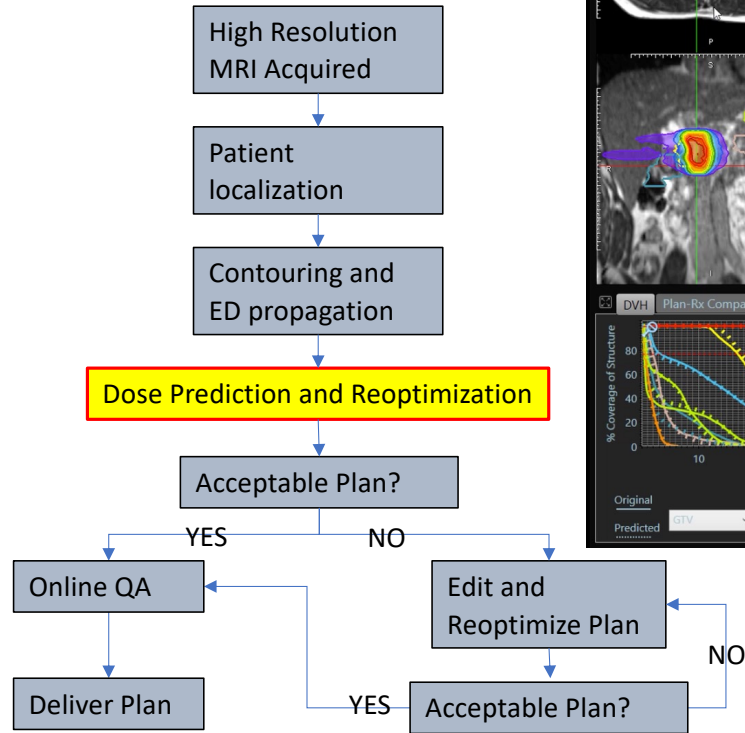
High Resolution MRI Acquired

Patient localization

Contouring and ED propagation

Dose Prediction and Reoptimization

Acceptable Plan?

YES

NO

Online QA

Edit and Reoptimize Plan

NO

Deliver Plan

YES

Acceptable Plan?

P

S

R

DVH

Plan-Rx Compa

% Coverage of Structure

80

60

40

20

0

10

Original

Predicted

GTV